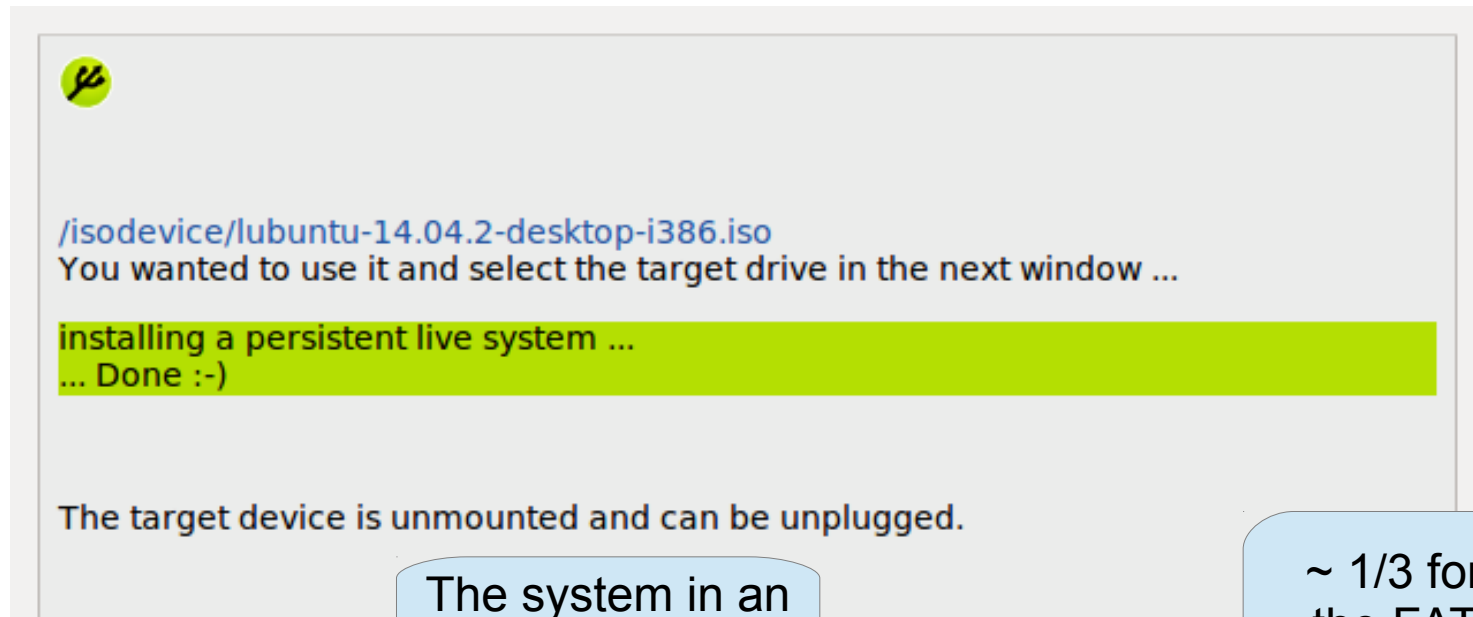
/isodevice/lubuntu-14.04.2-desktop-i386.iso
You wanted to use it and select the target drive in the next window ...

installing a persistent live system ...
... Done :-)

The target device is unmounted and can be unplugged.

The system in an

~ 1/3 fo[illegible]
the FAT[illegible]